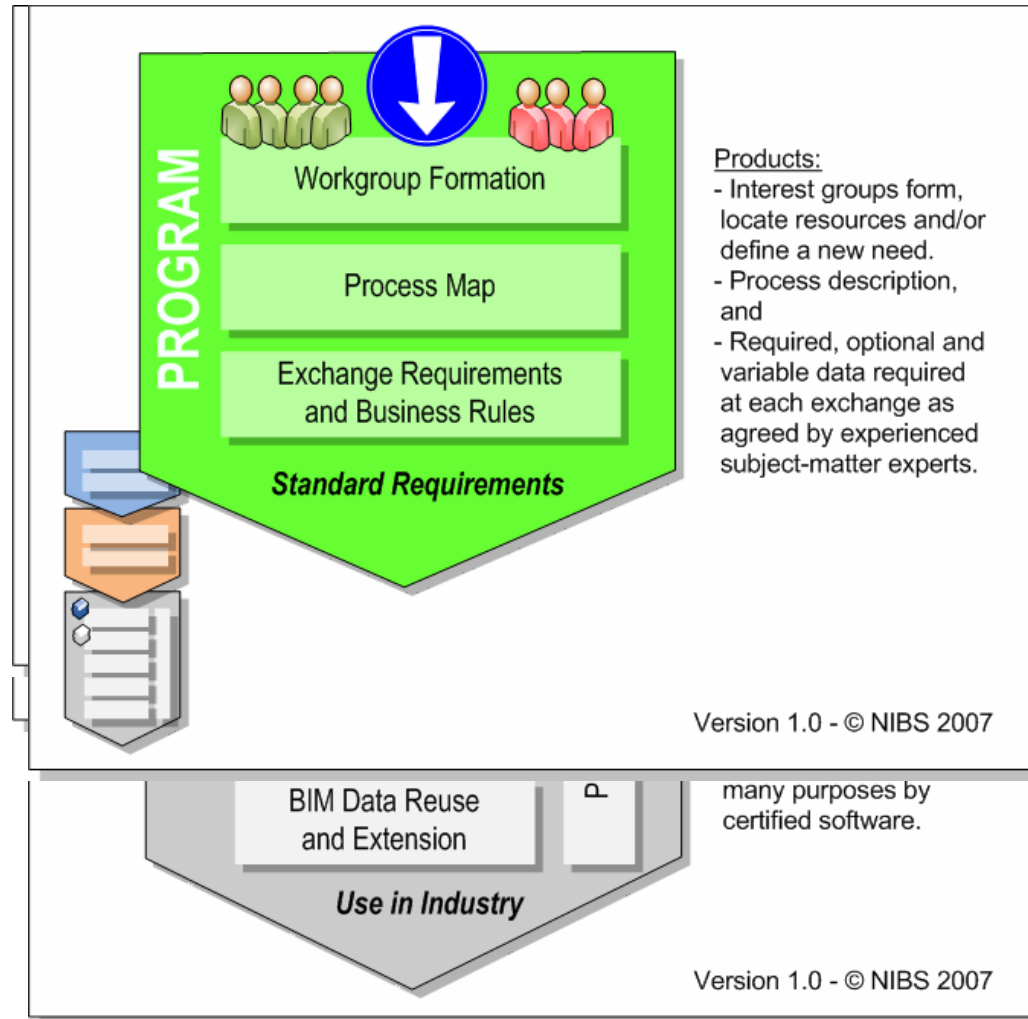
PROGRAM

Workgroup Formation

Process Map

Exchange Requirements and Business Rules

Standard Requirements

Products:
- Interest groups form, locate resources and/or define a new need.
- Process description, and
- Required, optional and variable data required at each exchange as agreed by experienced subject-matter experts.

Version 1.0 - © NIBS 2007

BIM Data Reuse and Extension

P

many purposes by certified software.

Use in Industry

Version 1.0 - © NIBS 2007